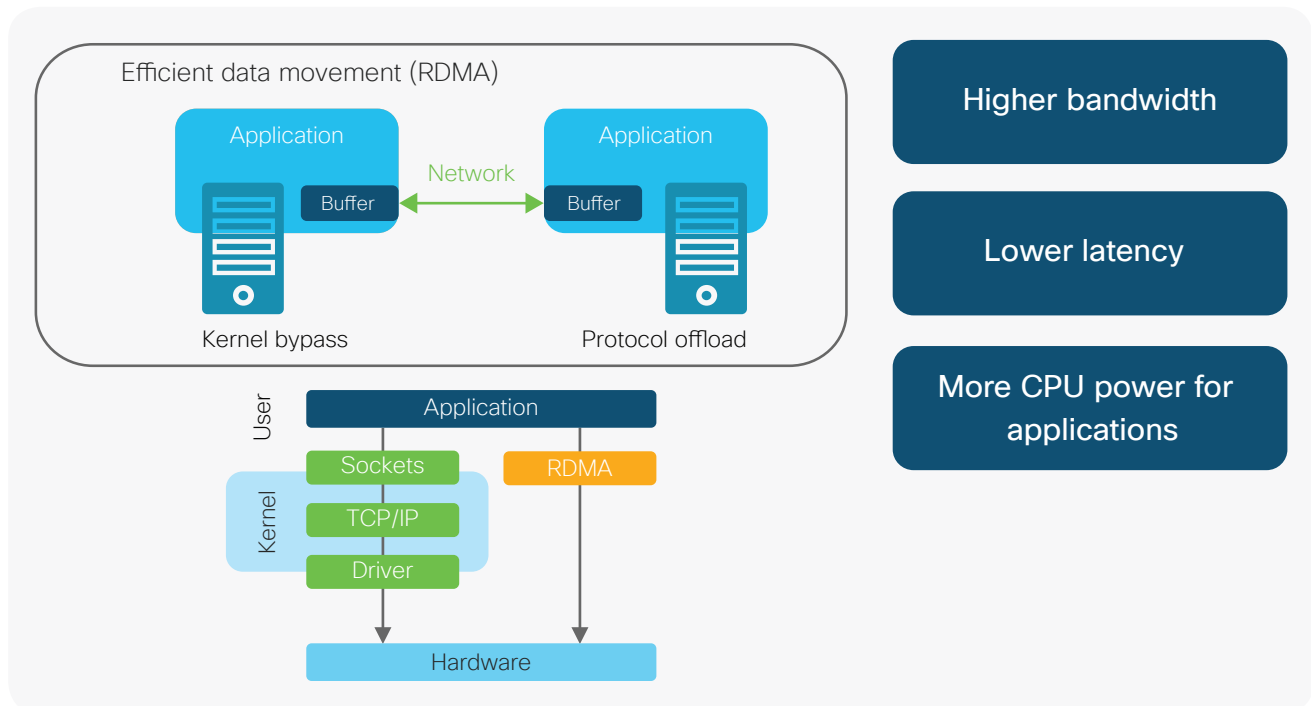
Efficient data movement (RDMA)

Application

Buffer

Network

Application

Buffer

Kernel bypass

Protocol offload

User

Application

Sockets

RDMA

Kernel

TCP/IP

Driver

Hardware

Higher bandwidth

Lower latency

More CPU power for applications